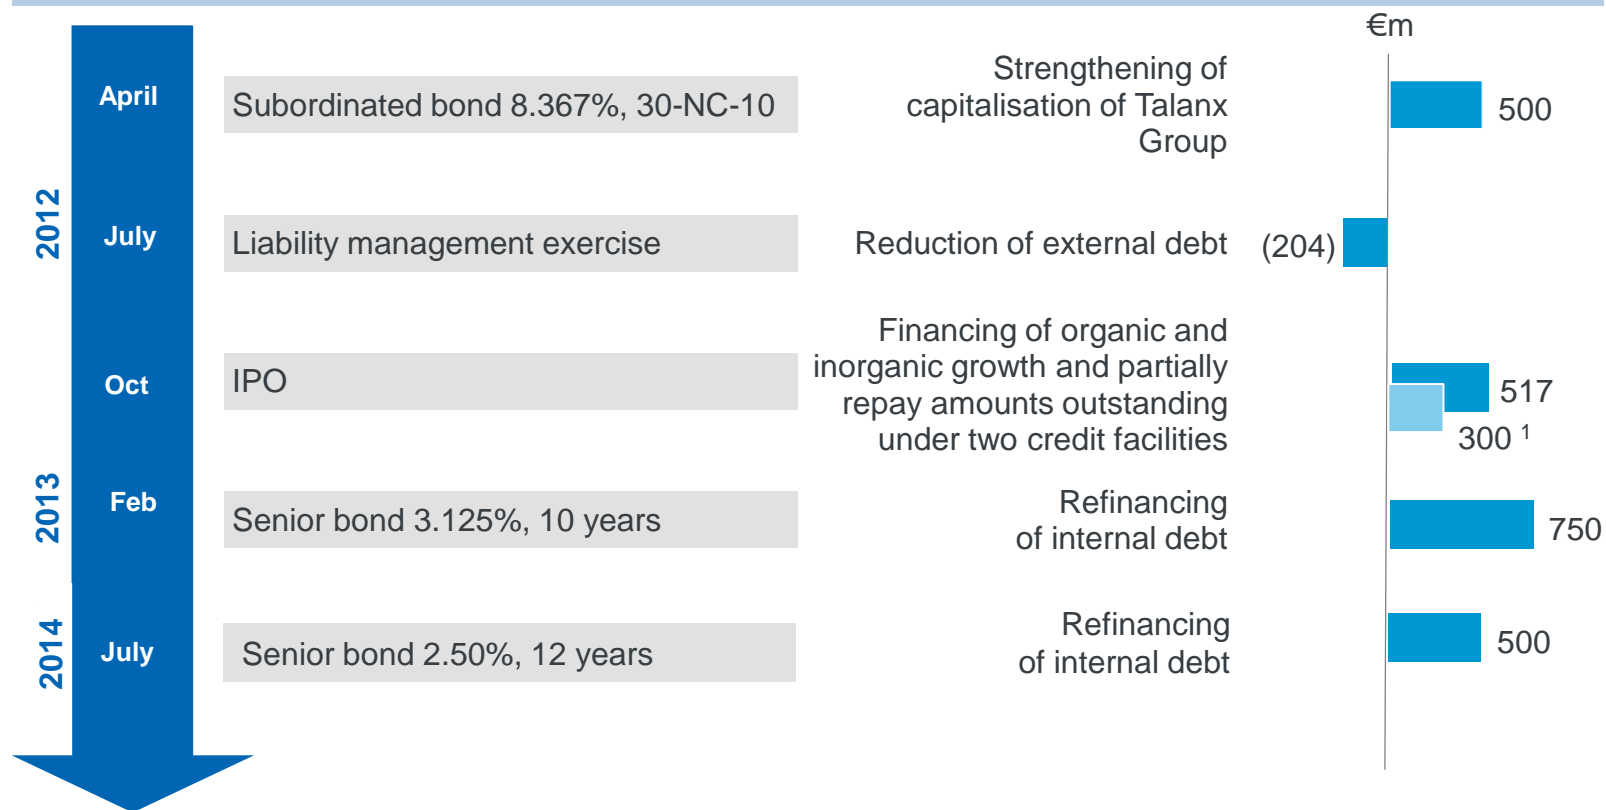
€m

2012

April

Subordinated bond 8.367%, 30-NC-10

Strengthening of capitalisation of Talanx Group

500

July

Liability management exercise

Reduction of external debt

(204)

Oct

IPO

Financing of organic and inorganic growth and partially repay amounts outstanding under two credit facilities

517

300 $^1$

2013

Feb

Senior bond 3.125%, 10 years

Refinancing of internal debt

750

2014

July

Senior bond 2.50%, 12 years

Refinancing of internal debt

500